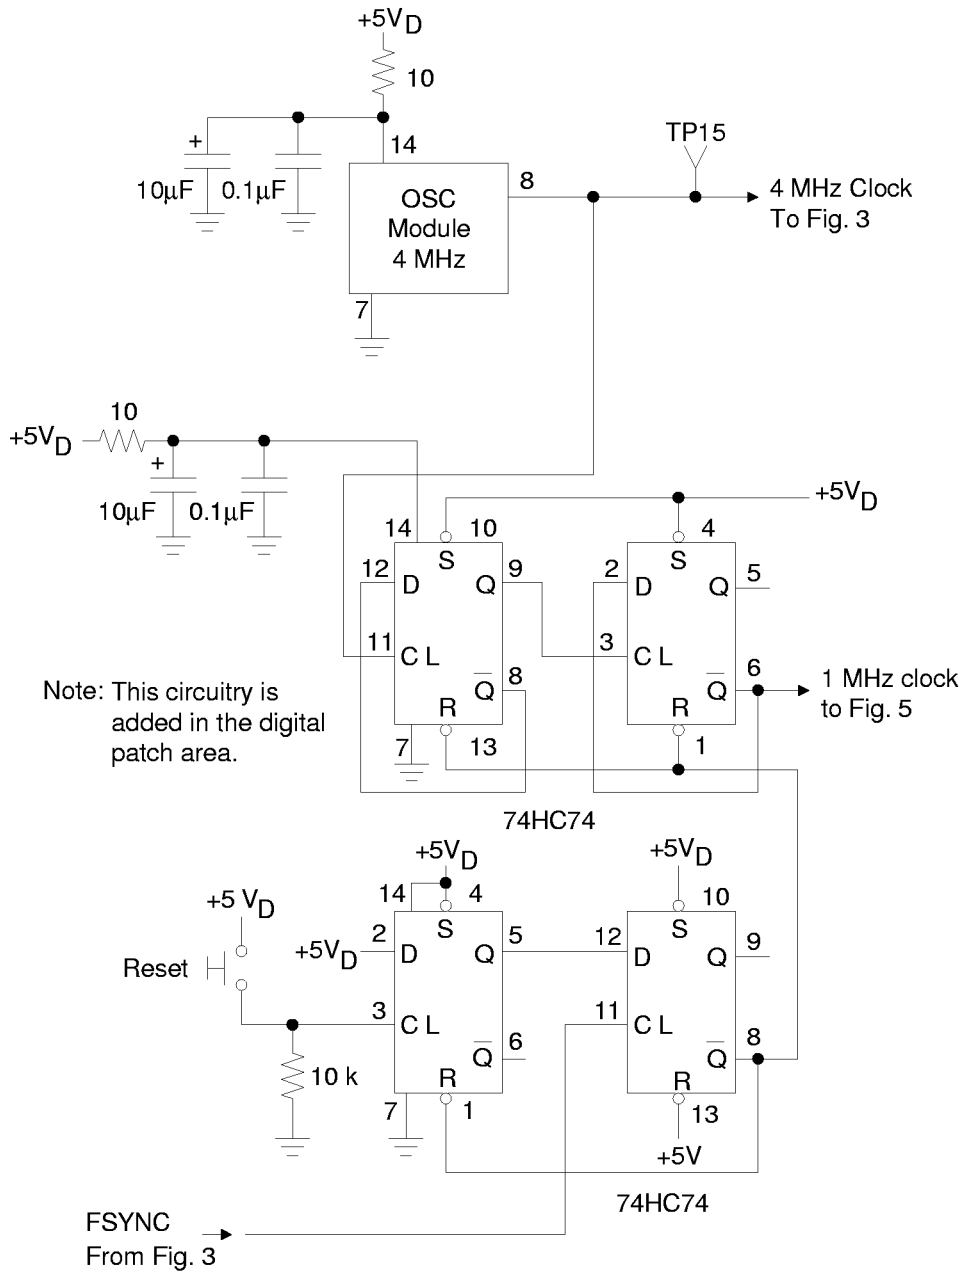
$+5V_D$

10

+

14

$10\mu F$ $0.1\mu F$

OSC Module 4 MHz

8

TP15

4 MHz Clock To Fig. 3

7

10

$+5V_D$

+

$10\mu F$ $0.1\mu F$

$+5V_D$

14 10

S

12 D Q 9

11 C L

$\overline{Q}$ 8

R

7 13

4

S

2 D Q 5

3 C L

$\overline{Q}$ 6

R

1

1 MHz clock to Fig. 5

Note: This circuitry is added in the digital patch area.

74HC74

$+5V_D$

14 4

S

$+5 V_D$

Reset

$+5V_D$ 2 D Q 5

3 C L

$\overline{Q}$ 6

R

7 1

10 k

$+5V_D$

10

S

12 D Q 9

11 C L

$\overline{Q}$ 8

R

13

+5V

74HC74

FSYNC From Fig. 3